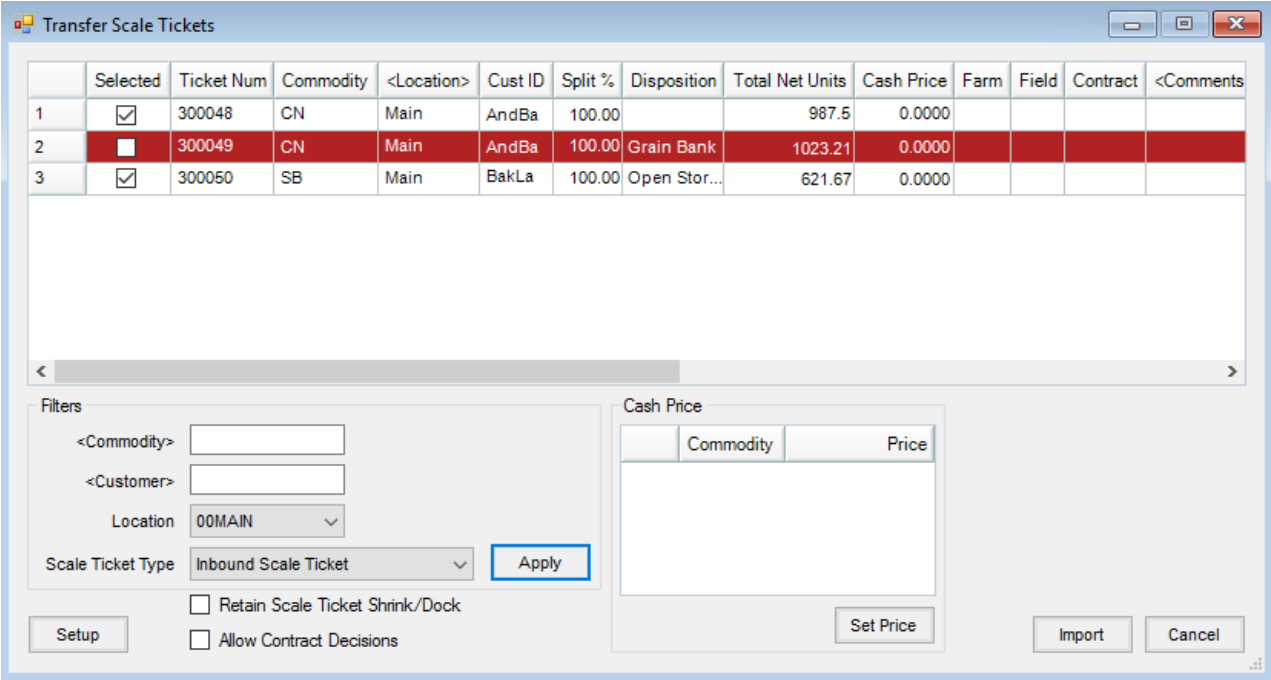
Transfer Scale Tickets

| | Selected | Ticket Num | Commodity | <Location> | Cust ID | Split % | Disposition | Total Net Units | Cash Price | Farm | Field | Contract | <Comments |
|---|---|---|---|---|---|---|---|---|---|---|---|---|---|
| 1 | ☑ | 300048 | CN | Main | AndBa | 100.00 | | 987.5 | 0.0000 | | | | |
| 2 | ☐ | 300049 | CN | Main | AndBa | 100.00 | Grain Bank | 1023.21 | 0.0000 | | | | |
| 3 | ☑ | 300050 | SB | Main | BakLa | 100.00 | Open Stor... | 621.67 | 0.0000 | | | | |

Filters
<Commodity>
<Customer>
Location 00MAIN
Scale Ticket Type Inbound Scale Ticket
Apply
Retain Scale Ticket Shrink/Dock
Allow Contract Decisions
Setup

Cash Price

| | Commodity | Price |
|---|---|---|

Set Price
Import
Cancel